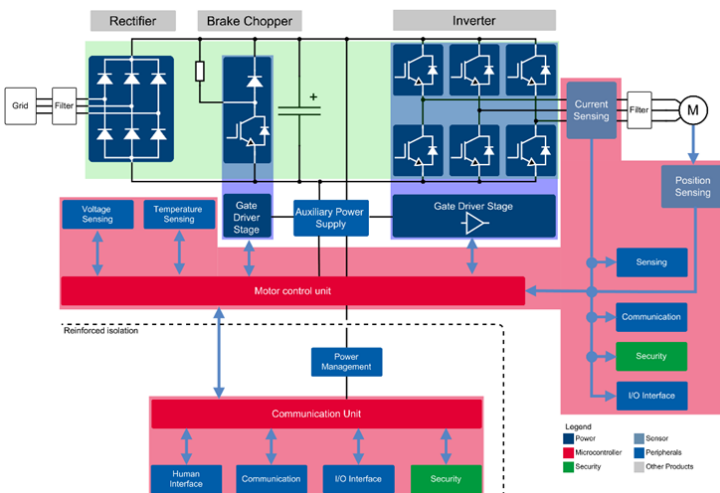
Rectifier

Brake Chopper

Inverter

Grid

Filter

+

Current Sensing

Filter

M

Position Sensing

Voltage Sensing

Temperature Sensing

Gate Driver Stage

Auxiliary Power Supply

Gate Driver Stage

Sensing

Motor control unit

Reinforced isolation

Power Management

Communication

Security

I/O Interface

Communication Unit

Human Interface

Communication

I/O Interface

Security

Legend

| | |
|---|---|
| Power | Sensor |
| Microcontroller | Peripherals |
| Security | Other Products |